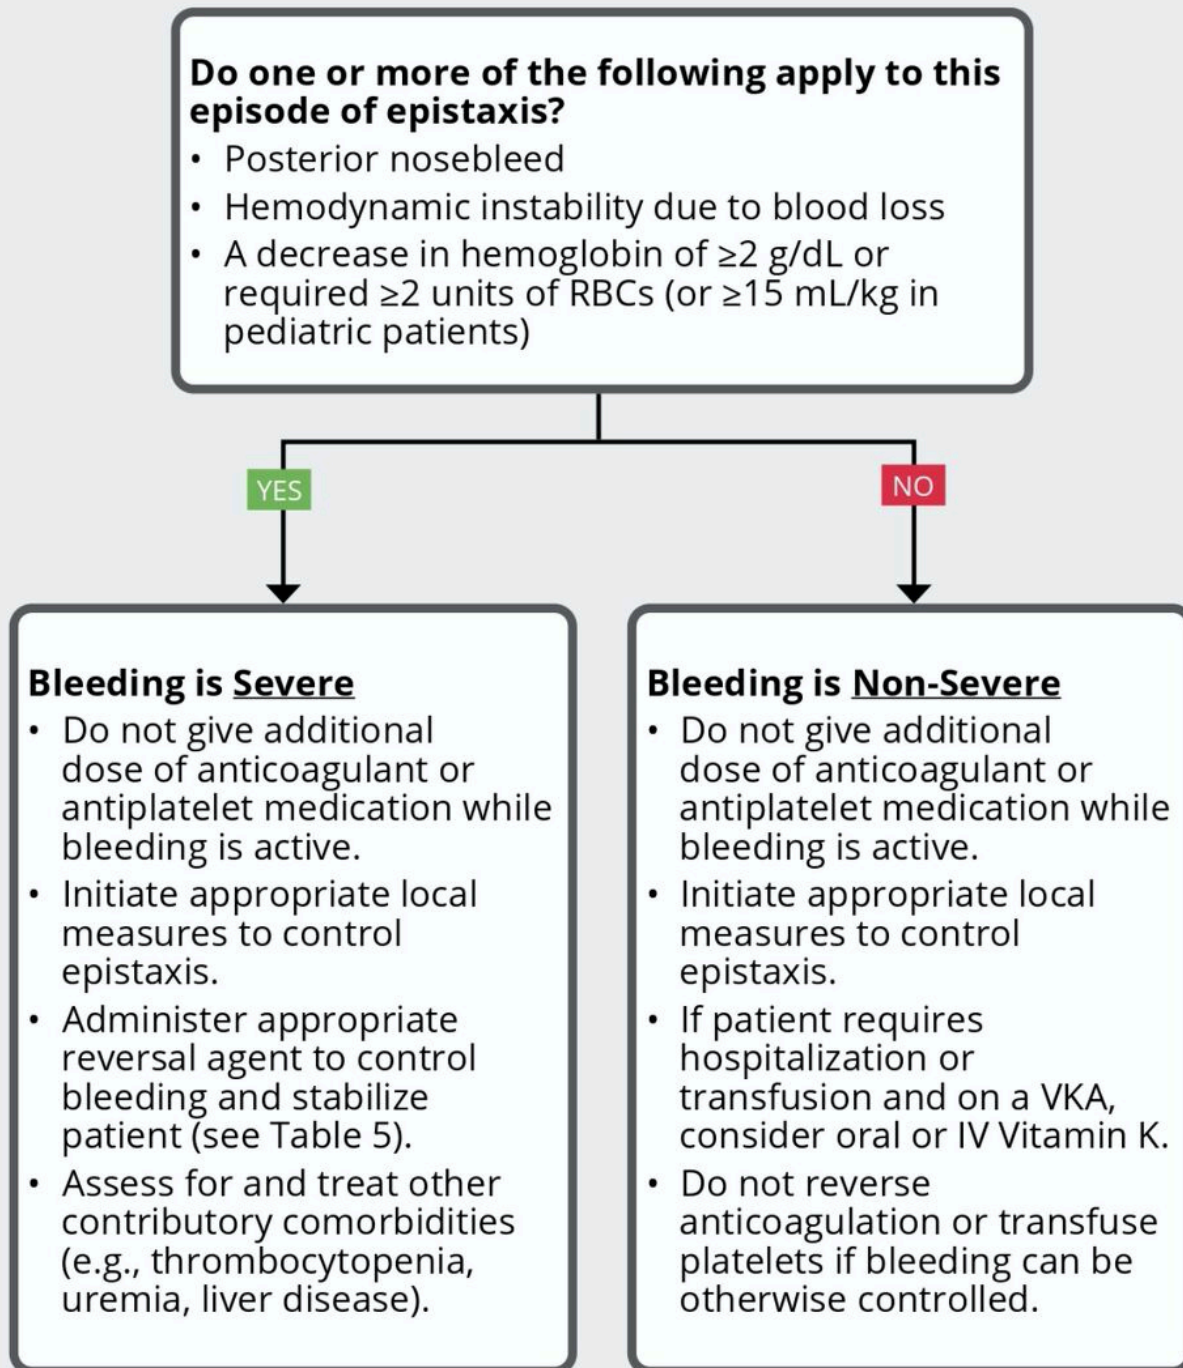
**Do one or more of the following apply to this episode of epistaxis?**
- Posterior nosebleed
- Hemodynamic instability due to blood loss
- A decrease in hemoglobin of ≥2 g/dL or required ≥2 units of RBCs (or ≥15 mL/kg in pediatric patients)

YES

NO

**Bleeding is Severe**
- Do not give additional dose of anticoagulant or antiplatelet medication while bleeding is active.
- Initiate appropriate local measures to control epistaxis.
- Administer appropriate reversal agent to control bleeding and stabilize patient (see Table 5).
- Assess for and treat other contributory comorbidities (e.g., thrombocytopenia, uremia, liver disease).

**Bleeding is Non-Severe**
- Do not give additional dose of anticoagulant or antiplatelet medication while bleeding is active.
- Initiate appropriate local measures to control epistaxis.
- If patient requires hospitalization or transfusion and on a VKA, consider oral or IV Vitamin K.
- Do not reverse anticoagulation or transfuse platelets if bleeding can be otherwise controlled.